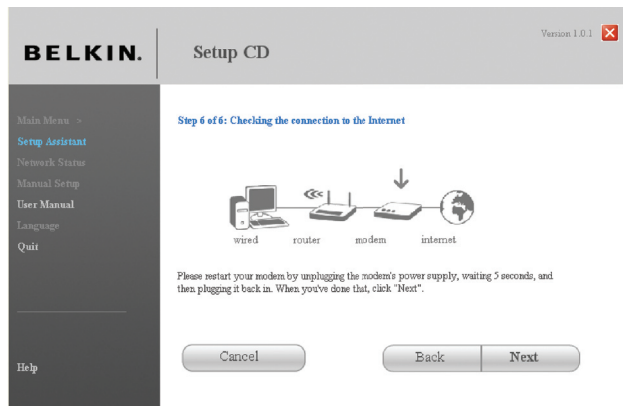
BELKIN.

Setup CD

Version 1.0.1

Main Menu >
Setup Assistant
Network Status
Manual Setup
User Manual
Language
Quit

Help

Step 6 of 6: Checking the connection to the Internet

wired router modem internet

Please restart your modem by unplugging the modem's power supply, waiting 5 seconds, and then plugging it back in. When you've done that, click "Next".

Cancel

Back

Next